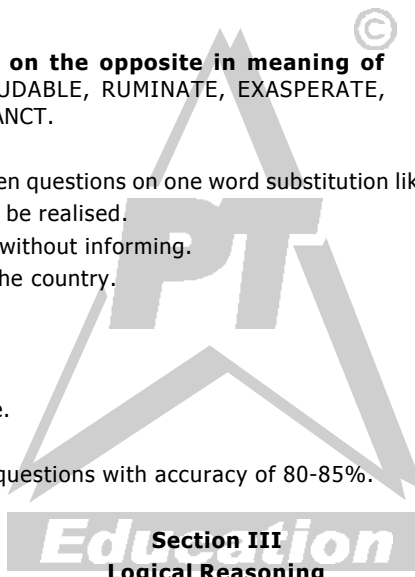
on the opposite in meaning of
UDABLE, RUMINATE, EXASPERATE,
ANCT.

en questions on one word substitution lik
be realised.
without informing.
he country.

e.

questions with accuracy of 80-85%.

Section III
Logical Reasoning

PT
Education
©